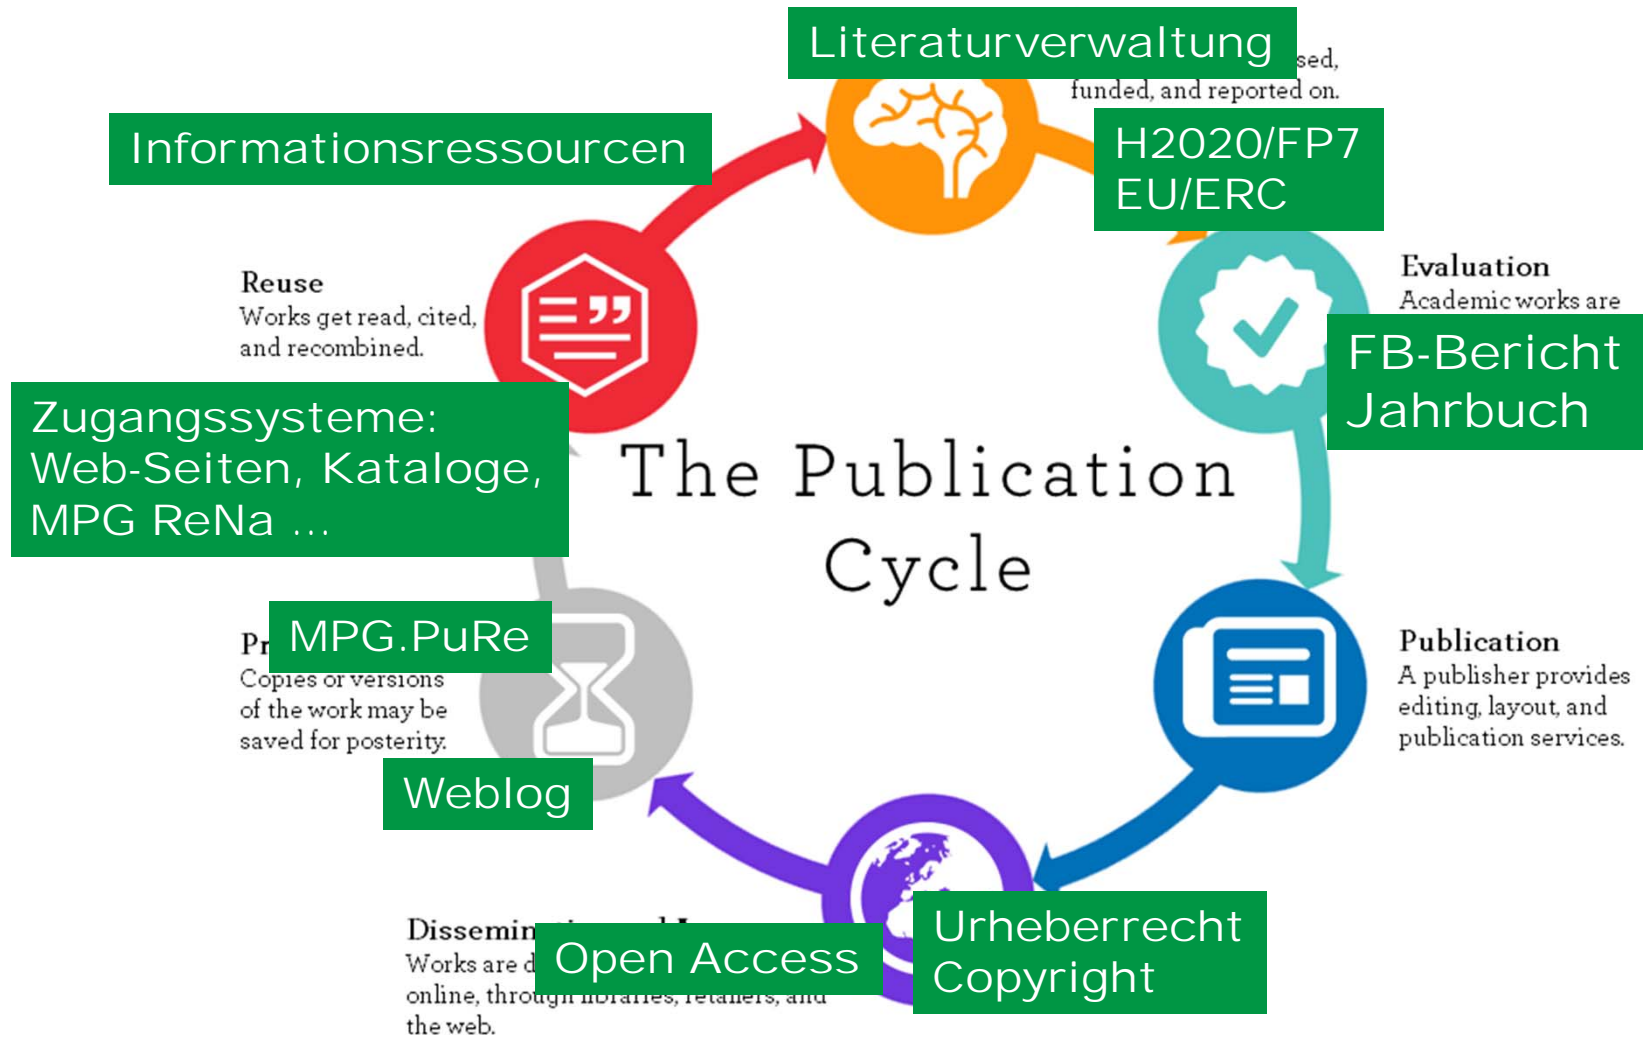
Literaturverwaltung

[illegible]sed, funded, and reported on.

H2020/FP7
EU/ERC

Informationsressourcen

Reuse
Works get read, cited, and recombined.

Evaluation
Academic works are

FB-Bericht
Jahrbuch

Zugangssysteme:
Web-Seiten, Kataloge,
MPG ReNa ...

The Publication Cycle

Pr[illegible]
MPG.PuRe
Copies or versions of the work may be saved for posterity.

Weblog

Publication
A publisher provides editing, layout, and publication services.

Dissemin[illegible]
Open Access
Works are d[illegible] online, throu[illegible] the web.

Urheberrecht
Copyright